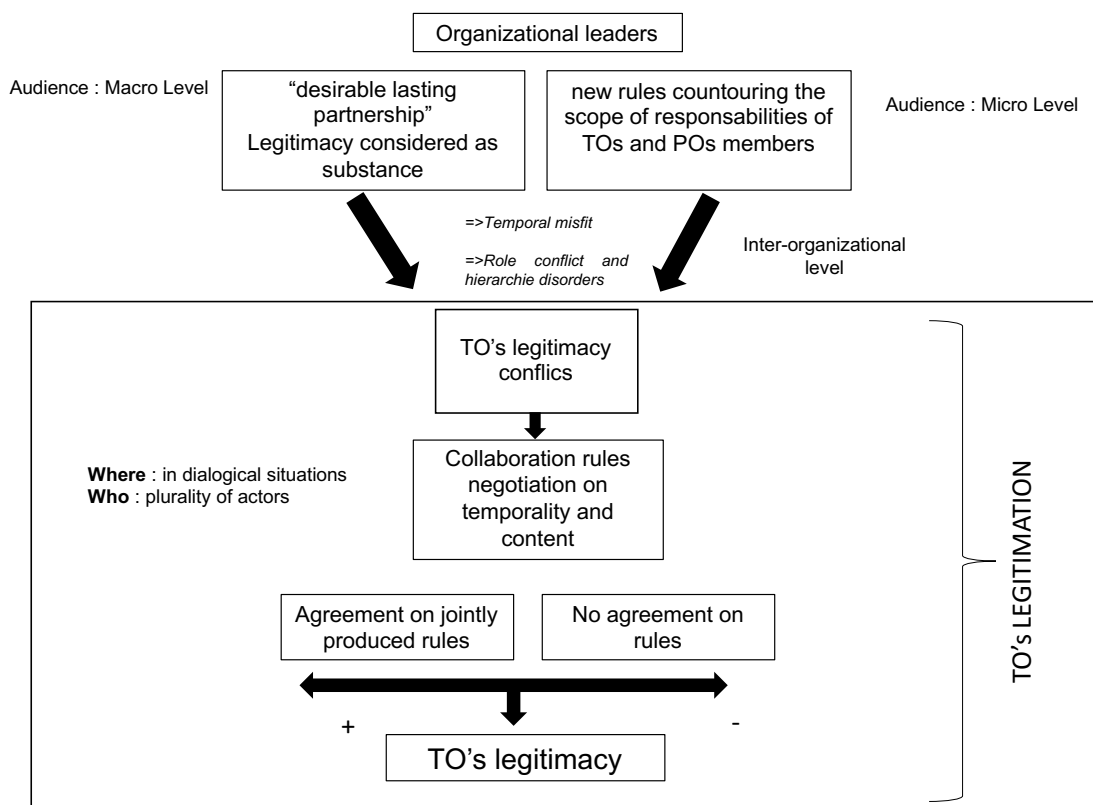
Organizational leaders

Audience : Macro Level

"desirable lasting partnership"
Legitimacy considered as substance

new rules countouring the scope of responsabilities of TOs and POs members

Audience : Micro Level

=>Temporal misfit

=>Role conflict and hierarchie disorders

Inter-organizational level

TO's legitimacy conflics

Where : in dialogical situations
Who : plurality of actors

Collaboration rules negotiation on temporality and content

Agreement on jointly produced rules

No agreement on rules

+

-

TO's legitimacy

TO's LEGITIMATION